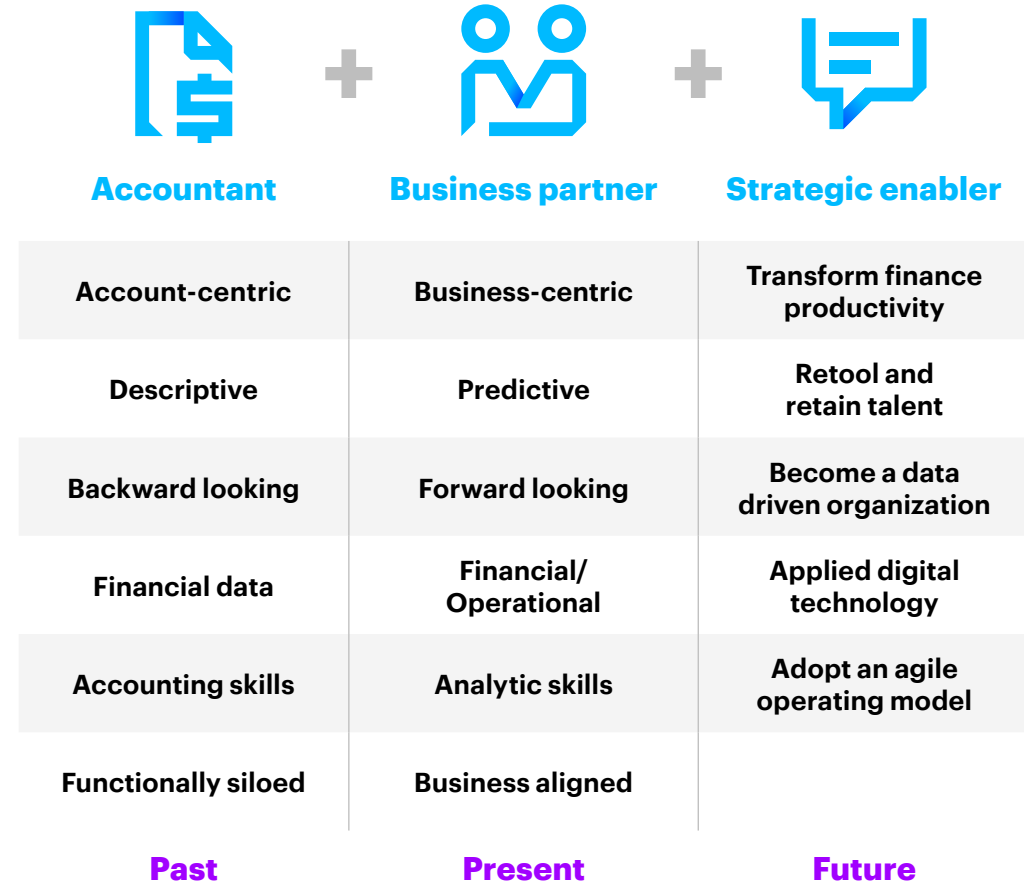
| Accountant | Business partner | Strategic enabler |
|---|---|---|
| Account-centric | Business-centric | Transform finance productivity |
| Descriptive | Predictive | Retool and retain talent |
| Backward looking | Forward looking | Become a data driven organization |
| Financial data | Financial/ Operational | Applied digital technology |
| Accounting skills | Analytic skills | Adopt an agile operating model |
| Functionally siloed | Business aligned | |
| Past | Present | Future |